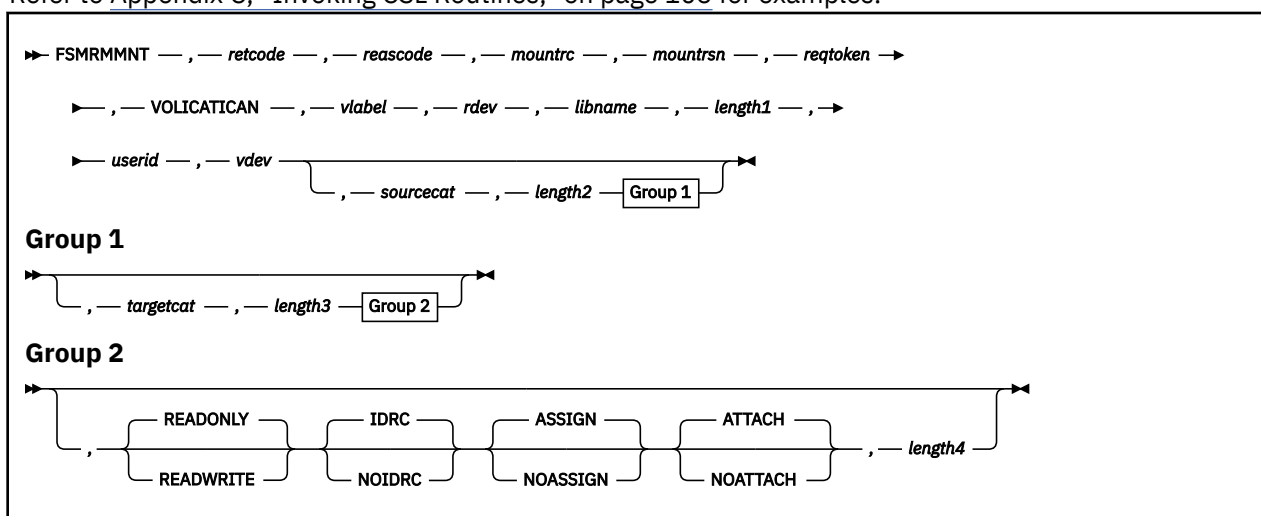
Refer to Appendix C, "Invoking CSL Routines," on page 105 for examples.

FSMRMMNT , retcode , reascode , mountrc , mountrsn , reqtoken

, VOLICATICAN , vlabel , rdev , libname , length1 ,

userid , vdev

, sourcecat , length2 Group 1

Group 1

, targetcat , length3 Group 2

Group 2

, READONLY READWRITE IDRC NOIDRC ASSIGN NOASSIGN ATTACH NOATTACH , length4